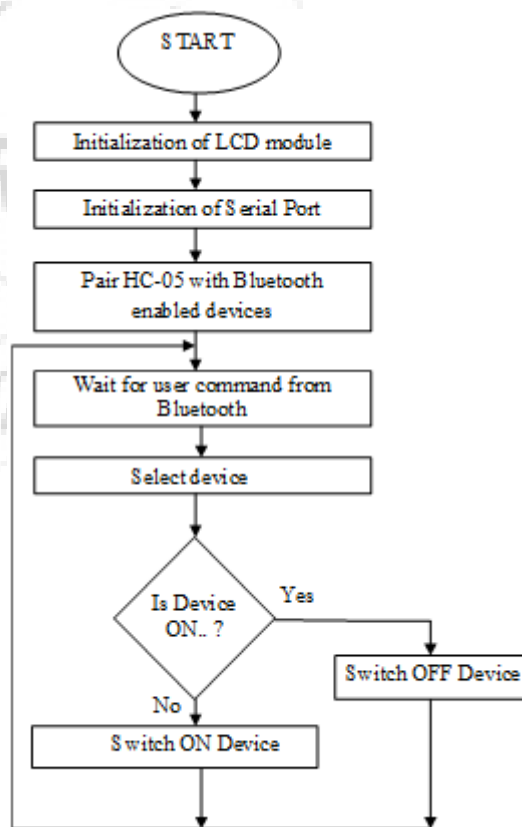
START

Initialization of LCD module

Initialization of Serial Port

Pair HC-05 with Bluetooth enabled devices

Wait for user command from Bluetooth

Select device

Is Device ON.. ?

Yes

No

Switch OFF Device

Switch ON Device